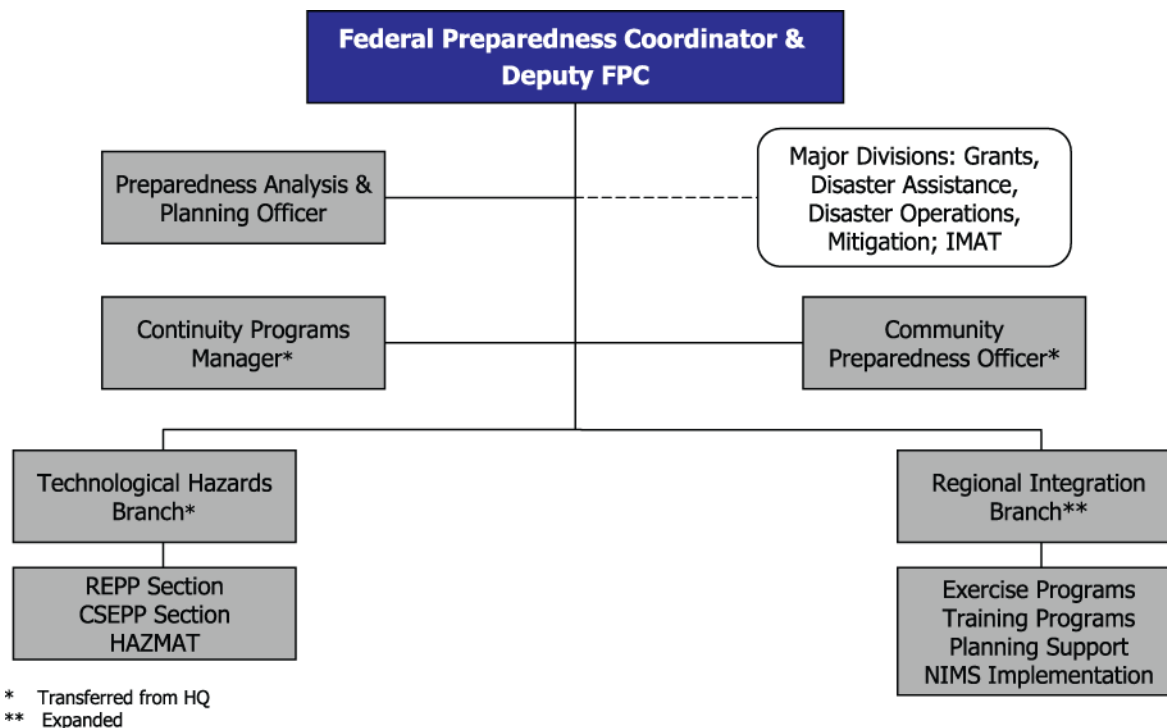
Federal Preparedness Coordinator & Deputy FPC

Preparedness Analysis & Planning Officer

Major Divisions: Grants, Disaster Assistance, Disaster Operations, Mitigation; IMAT

Continuity Programs Manager*

Community Preparedness Officer*

Technological Hazards Branch*

REPP Section
CSEPP Section
HAZMAT

Regional Integration Branch**

Exercise Programs
Training Programs
Planning Support
NIMS Implementation

* Transferred from HQ
** Expanded